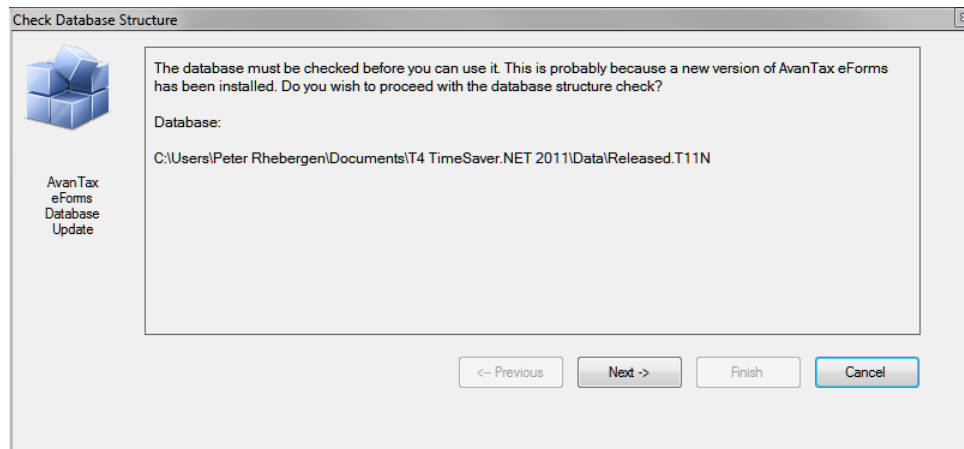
Check Database Structure

AvanTax eForms Database Update

The database must be checked before you can use it. This is probably because a new version of AvanTax eForms has been installed. Do you wish to proceed with the database structure check?

Database:

C:\Users\Peter Rhebergen\Documents\T4 TimeSaver.NET 2011\Data\Released.T11N

<-- Previous

Next ->

Finish

Cancel